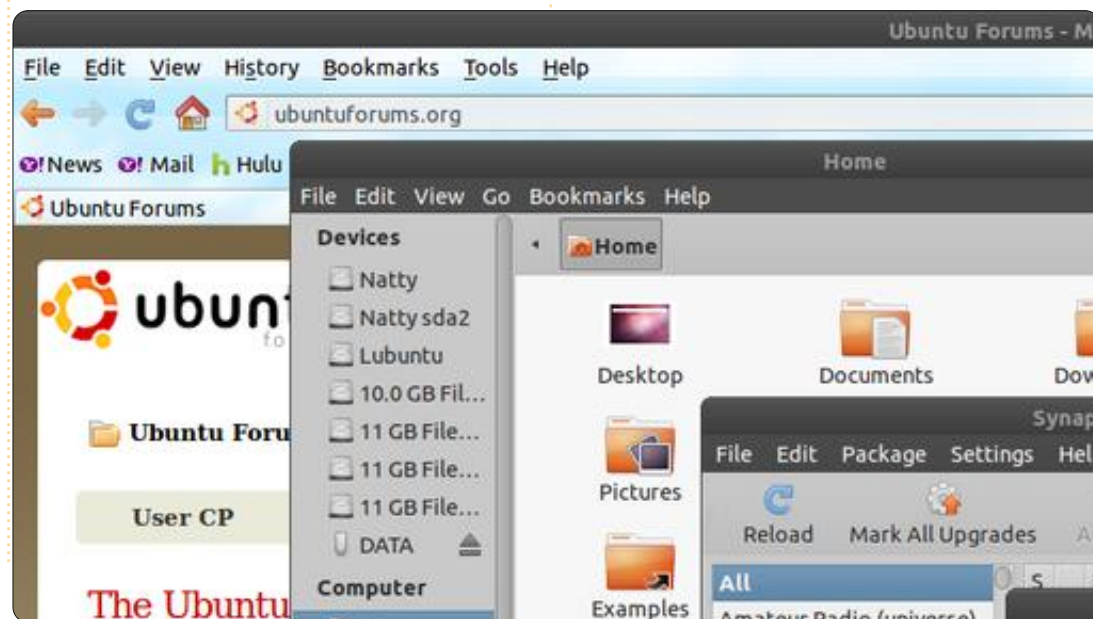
Ubuntu Forums - M

File Edit View History Bookmarks Tools Help

ubuntuforums.org

News Mail Hulu

Ubuntu Forums

ubun

fo

Ubuntu Foru

User CP

The Ubuntu

Home

File Edit View Go Bookmarks Help

Devices

Natty

Natty sda2

Lubuntu

10.0 GB Fil...

11 GB File...

11 GB File...

11 GB File...

DATA

Computer

Home

Desktop

Documents

Dow

Pictures

Examples

Synap

File Edit Package Settings Hel

Reload

Mark All Upgrades

A

All

Amateur Radio (universe)

S